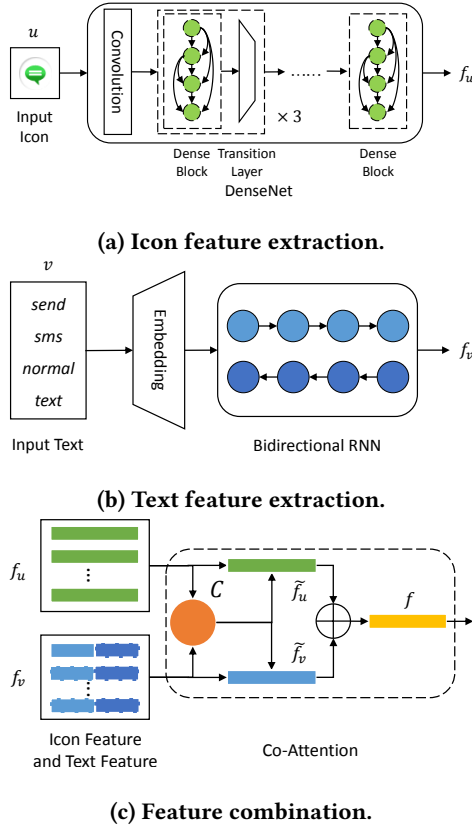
$u$

Input Icon

Convolution

$\times 3$

$f_u$

Dense Block

Transition Layer

DenseNet

Dense Block

**(a) Icon feature extraction.**

$v$

send

sms

normal

text

Input Text

Embedding

Bidirectional RNN

$f_v$

**(b) Text feature extraction.**

$f_u$

$f_v$

$C$

$\widetilde{f}_u$

$\widetilde{f}_v$

$f$

Icon Feature and Text Feature

Co-Attention

**(c) Feature combination.**